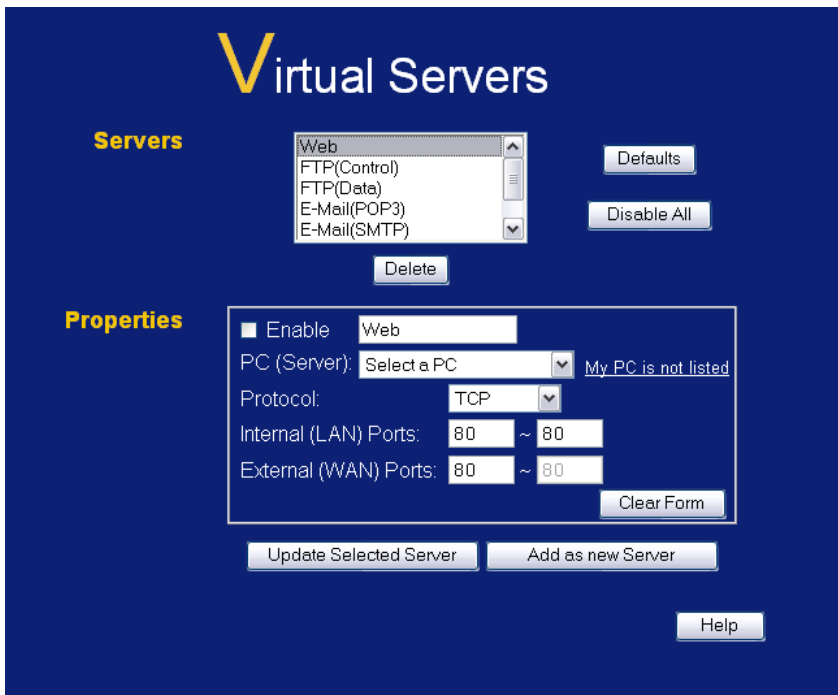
Virtual Servers

Servers

Web
FTP(Control)
FTP(Data)
E-Mail(POP3)
E-Mail(SMTP)

Defaults

Disable All

Delete

Properties

Enable Web

PC (Server): Select a PC My PC is not listed

Protocol: TCP

Internal (LAN) Ports: 80 ~ 80

External (WAN) Ports: 80 ~ 80

Clear Form

Update Selected Server

Add as new Server

Help